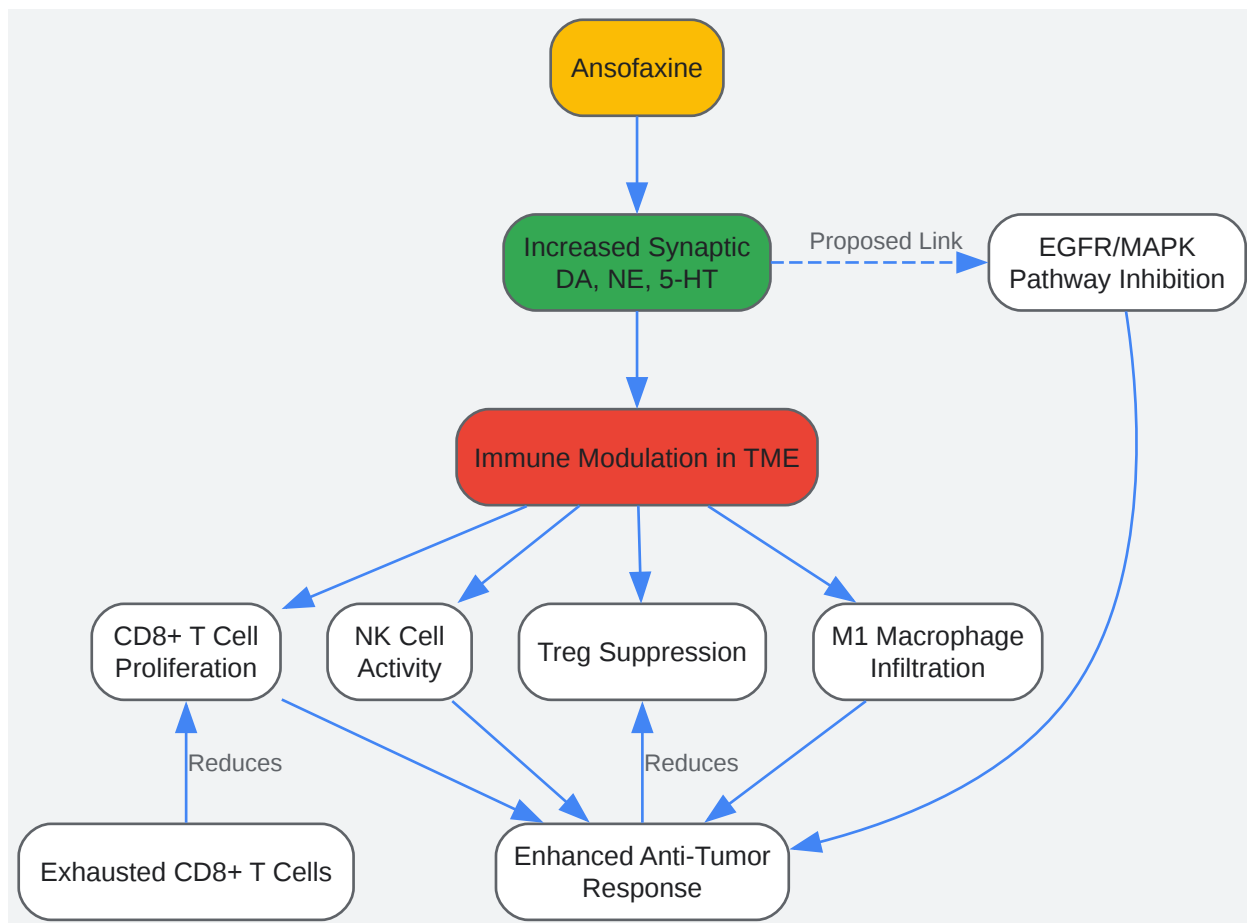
Ansofaxine

Increased Synaptic DA, NE, 5-HT

Proposed Link

EGFR/MAPK Pathway Inhibition

Immune Modulation in TME

CD8+ T Cell Proliferation

NK Cell Activity

Treg Suppression

M1 Macrophage Infiltration

Reduces

Reduces

Exhausted CD8+ T Cells

Enhanced Anti-Tumor Response